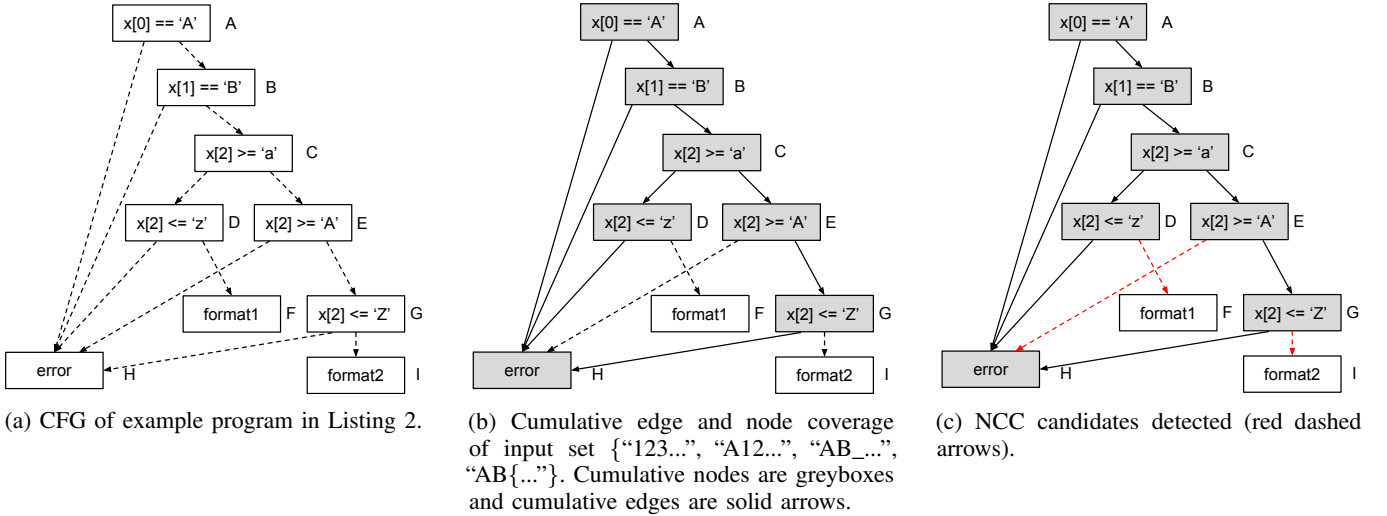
x[0] == ‘A’ A
x[1] == ‘B’ B
x[2] >= ‘a’ C
x[2] <= ‘z’ D
x[2] >= ‘A’ E
format1 F
x[2] <= ‘Z’ G
error H
format2 I

(a) CFG of example program in Listing 2.

x[0] == ‘A’ A
x[1] == ‘B’ B
x[2] >= ‘a’ C
x[2] <= ‘z’ D
x[2] >= ‘A’ E
format1 F
x[2] <= ‘Z’ G
error H
format2 I

(b) Cumulative edge and node coverage of input set {“123...”, “A12...”, “AB_...”, “AB{...”}. Cumulative nodes are greyboxes and cumulative edges are solid arrows.

x[0] == ‘A’ A
x[1] == ‘B’ B
x[2] >= ‘a’ C
x[2] <= ‘z’ D
x[2] >= ‘A’ E
format1 F
x[2] <= ‘Z’ G
error H
format2 I

(c) NCC candidates detected (red dashed arrows).